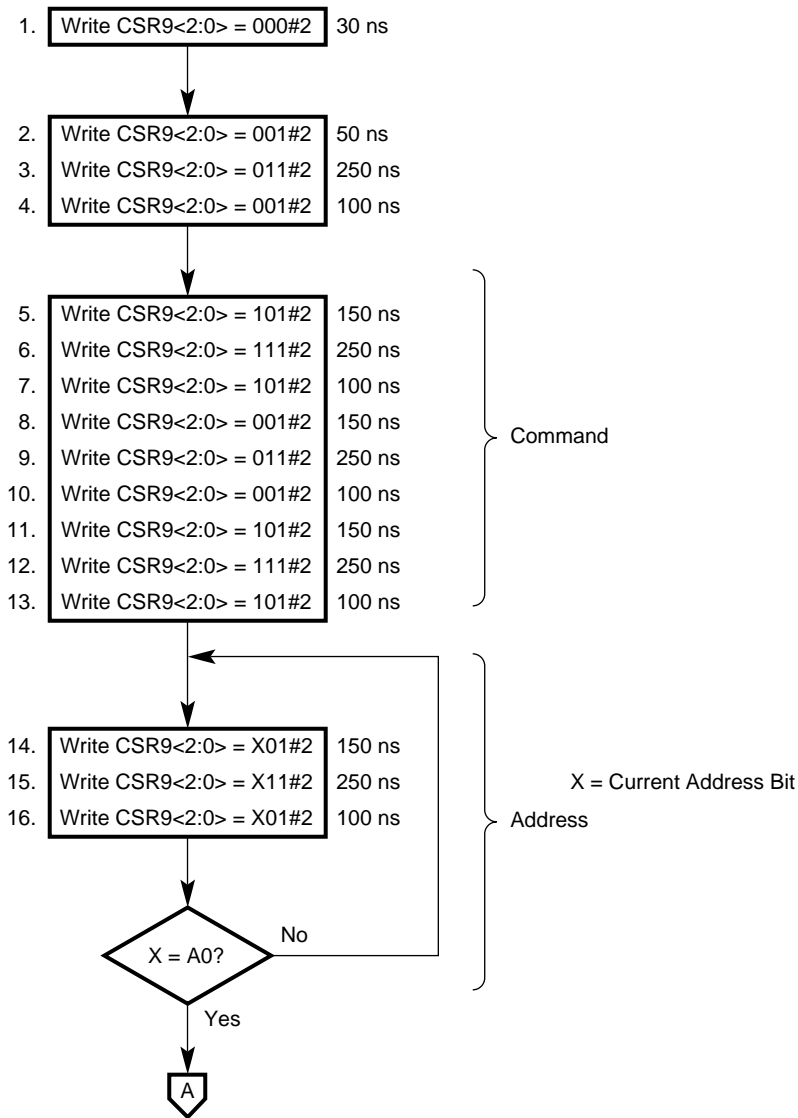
1. Write CSR9<2:0> = 000#2 30 ns

2. Write CSR9<2:0> = 001#2 50 ns
3. Write CSR9<2:0> = 011#2 250 ns
4. Write CSR9<2:0> = 001#2 100 ns

5. Write CSR9<2:0> = 101#2 150 ns
6. Write CSR9<2:0> = 111#2 250 ns
7. Write CSR9<2:0> = 101#2 100 ns
8. Write CSR9<2:0> = 001#2 150 ns
9. Write CSR9<2:0> = 011#2 250 ns
10. Write CSR9<2:0> = 001#2 100 ns
11. Write CSR9<2:0> = 101#2 150 ns
12. Write CSR9<2:0> = 111#2 250 ns
13. Write CSR9<2:0> = 101#2 100 ns

Command

14. Write CSR9<2:0> = X01#2 150 ns
15. Write CSR9<2:0> = X11#2 250 ns
16. Write CSR9<2:0> = X01#2 100 ns

X = Current Address Bit

Address

X = A0?

No

Yes

A